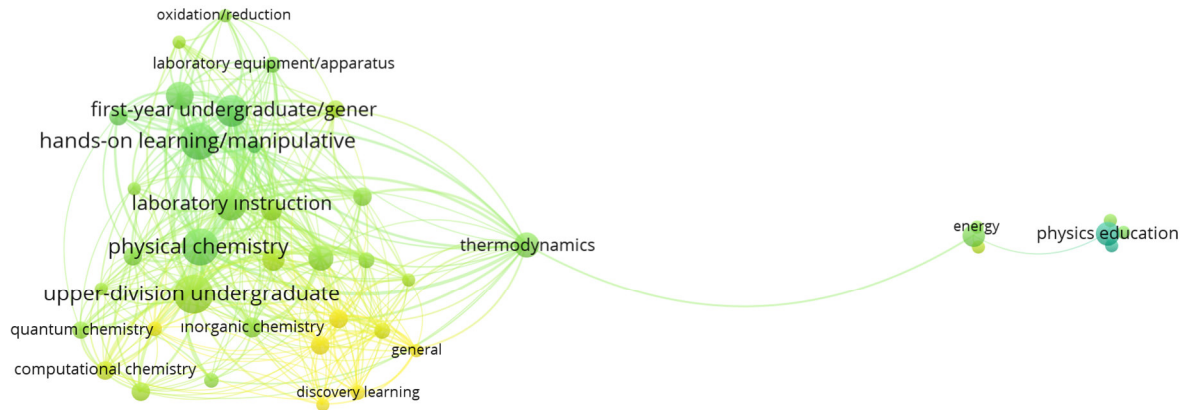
oxidation/reduction
laboratory equipment/apparatus
first-year undergraduate/gener
hands-on learning/manipulative
laboratory instruction
physical chemistry
thermodynamics
energy
physics education
upper-division undergraduate
quantum chemistry
inorganic chemistry
general
computational chemistry
discovery learning